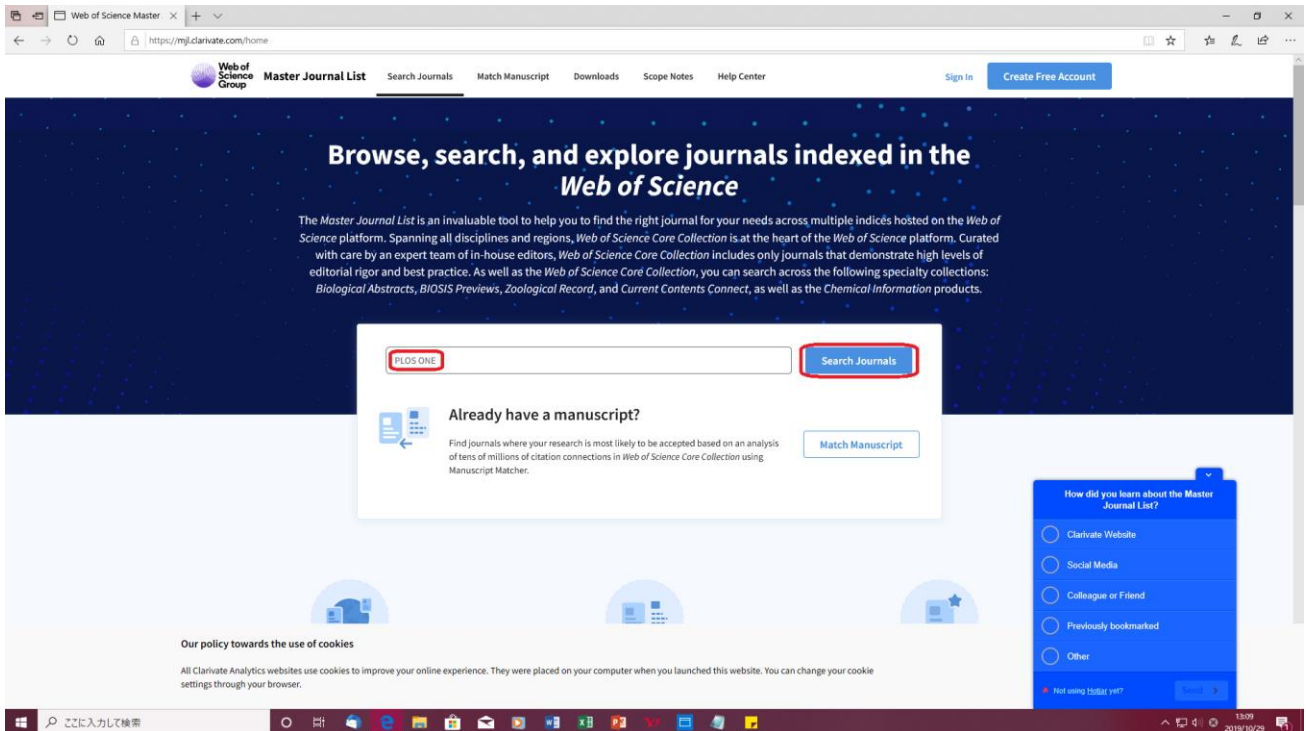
Web of Science Master

https://mjl.clarivate.com/home

Web of Science Group Master Journal List Search Journals Match Manuscript Downloads Scope Notes Help Center Sign In Create Free Account

Browse, search, and explore journals indexed in the *Web of Science*

The *Master Journal List* is an invaluable tool to help you to find the right journal for your needs across multiple indices hosted on the *Web of Science* platform. Spanning all disciplines and regions, *Web of Science Core Collection* is at the heart of the *Web of Science* platform. Curated with care by an expert team of in-house editors, *Web of Science Core Collection* includes only journals that demonstrate high levels of editorial rigor and best practice. As well as the *Web of Science Core Collection*, you can search across the following specialty collections: *Biological Abstracts*, *BIOSIS Previews*, *Zoological Record*, and *Current Contents Connect*, as well as the *Chemical Information* products.

PLOS ONE

Search Journals

Already have a manuscript?

Find journals where your research is most likely to be accepted based on an analysis of tens of millions of citation connections in *Web of Science Core Collection* using Manuscript Matcher.

Match Manuscript

How did you learn about the Master Journal List?

Clarivate Website

Social Media

Colleague or Friend

Previously bookmarked

Other

Not using Hotjar yet?

Send

Our policy towards the use of cookies

All Clarivate Analytics websites use cookies to improve your online experience. They were placed on your computer when you launched this website. You can change your cookie settings through your browser.

ここに入力して検索

13:09
2019/10/29